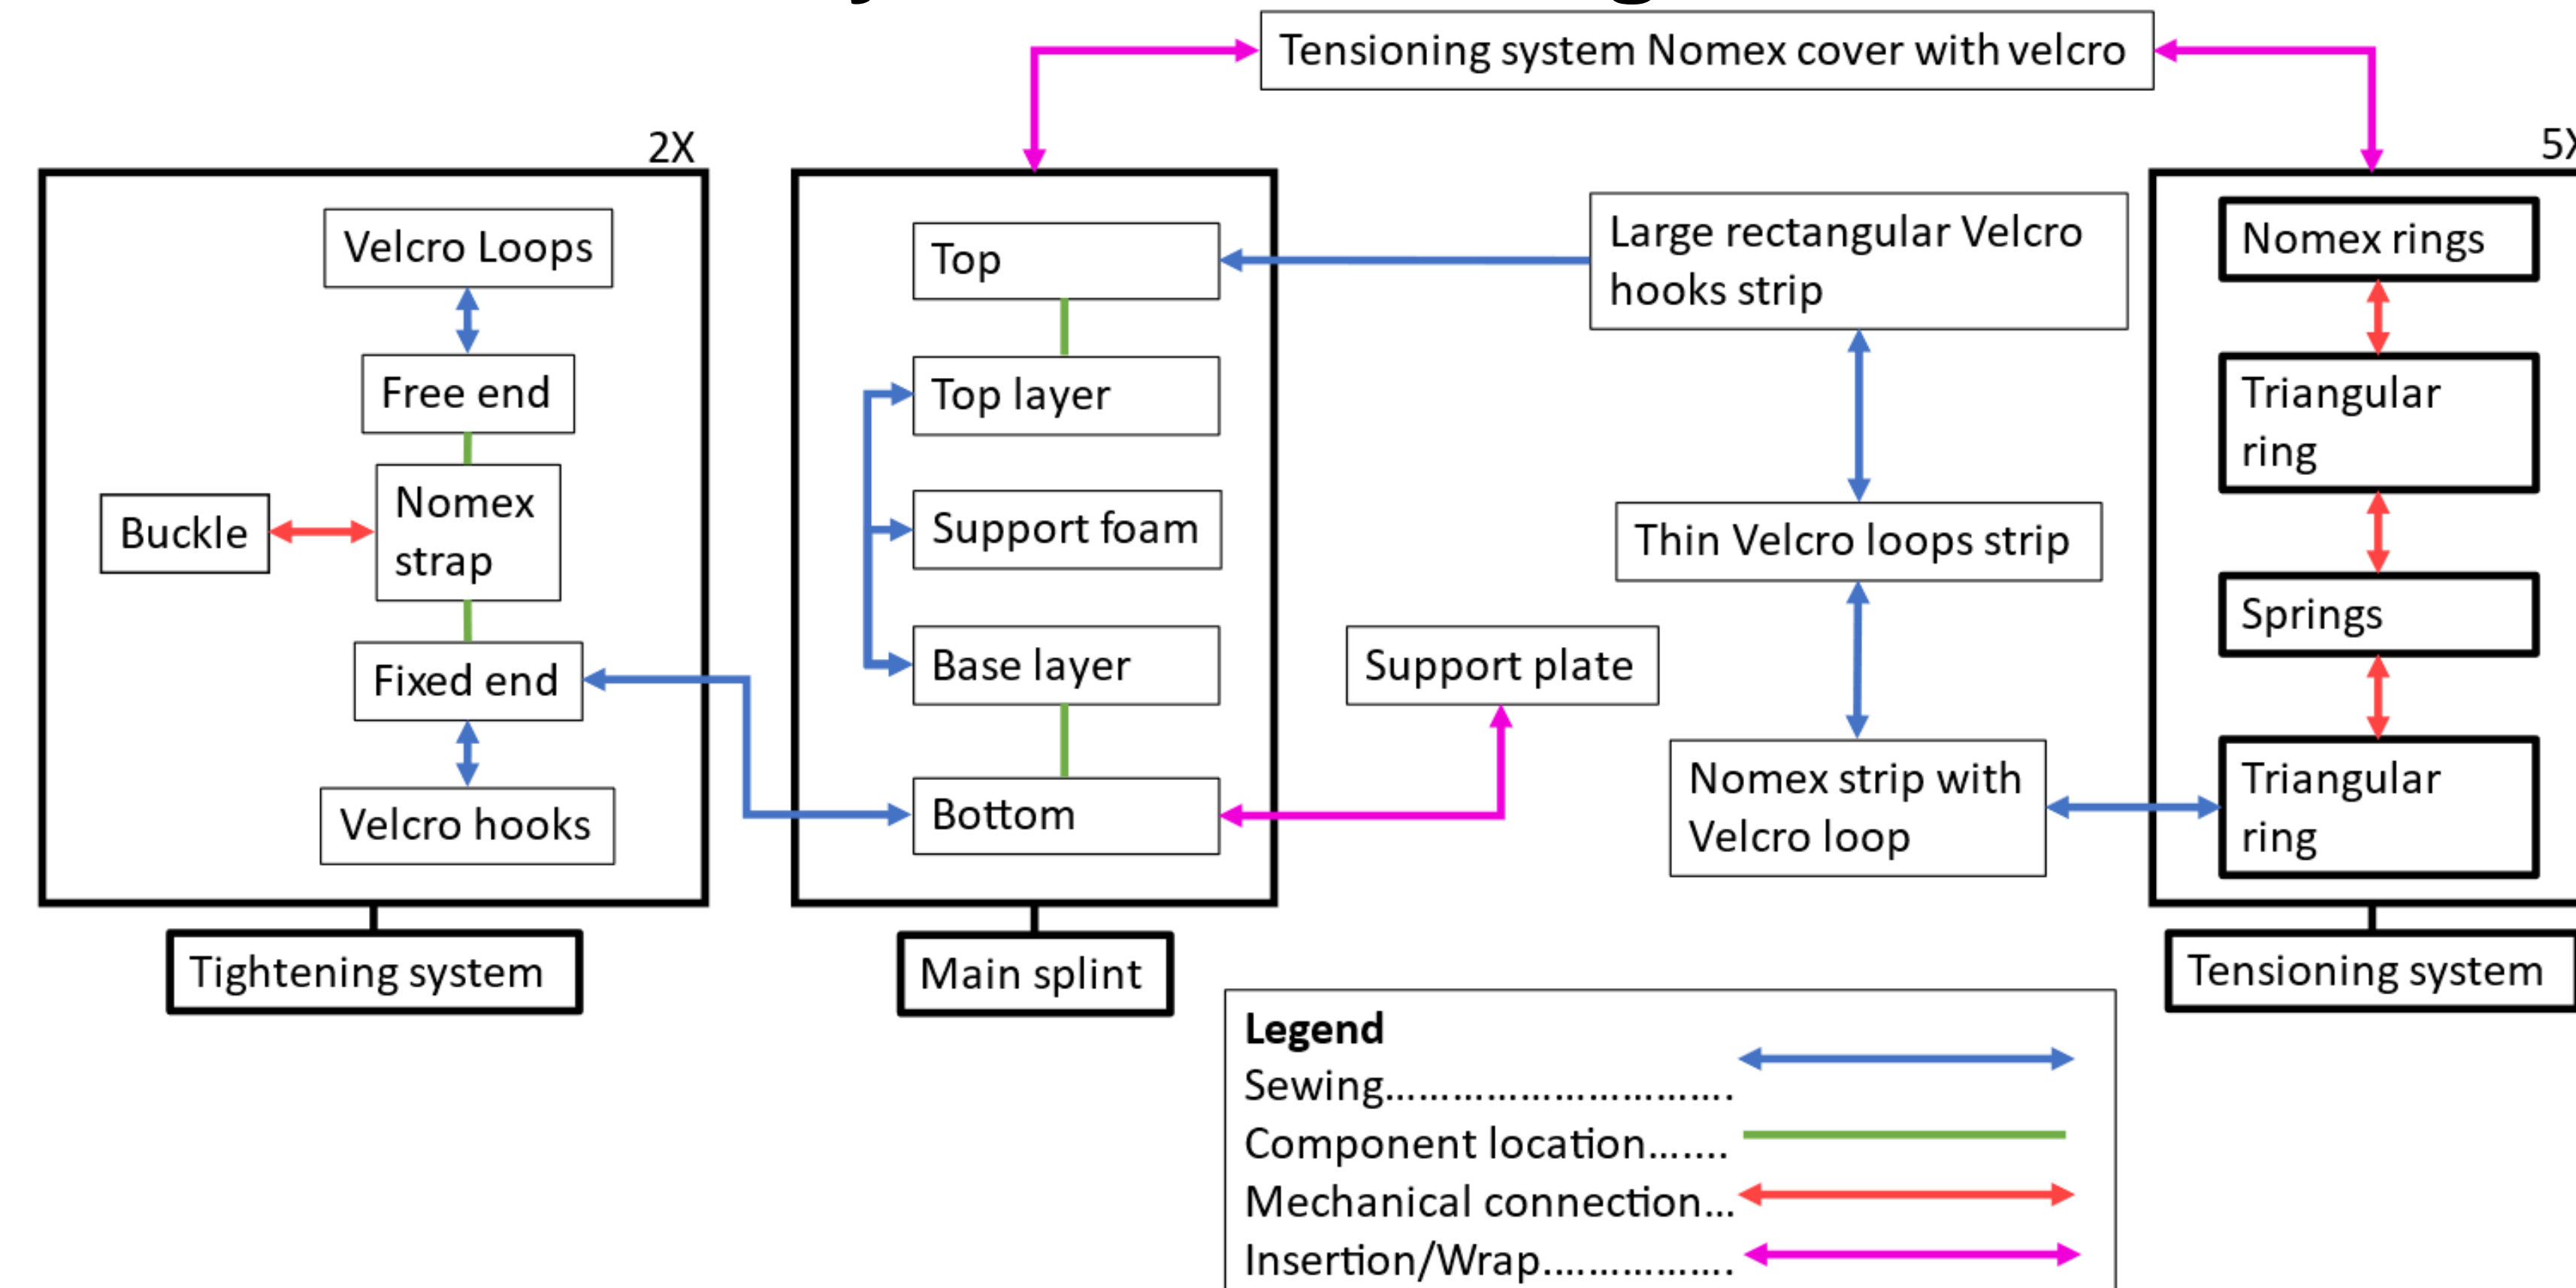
Tensioning system Nomex cover with velcro

2X

Velcro Loops

Free end

Buckle

Nomex strap

Fixed end

Velcro hooks

Tightening system

Top

Top layer

Support foam

Base layer

Bottom

Main splint

Large rectangular Velcro hooks strip

Thin Velcro loops strip

Support plate

Nomex strip with Velcro loop

5X

Nomex rings

Triangular ring

Springs

Triangular ring

Tensioning system

Legend
Sewing............................
Component location.......
Mechanical connection...
Insertion/Wrap................